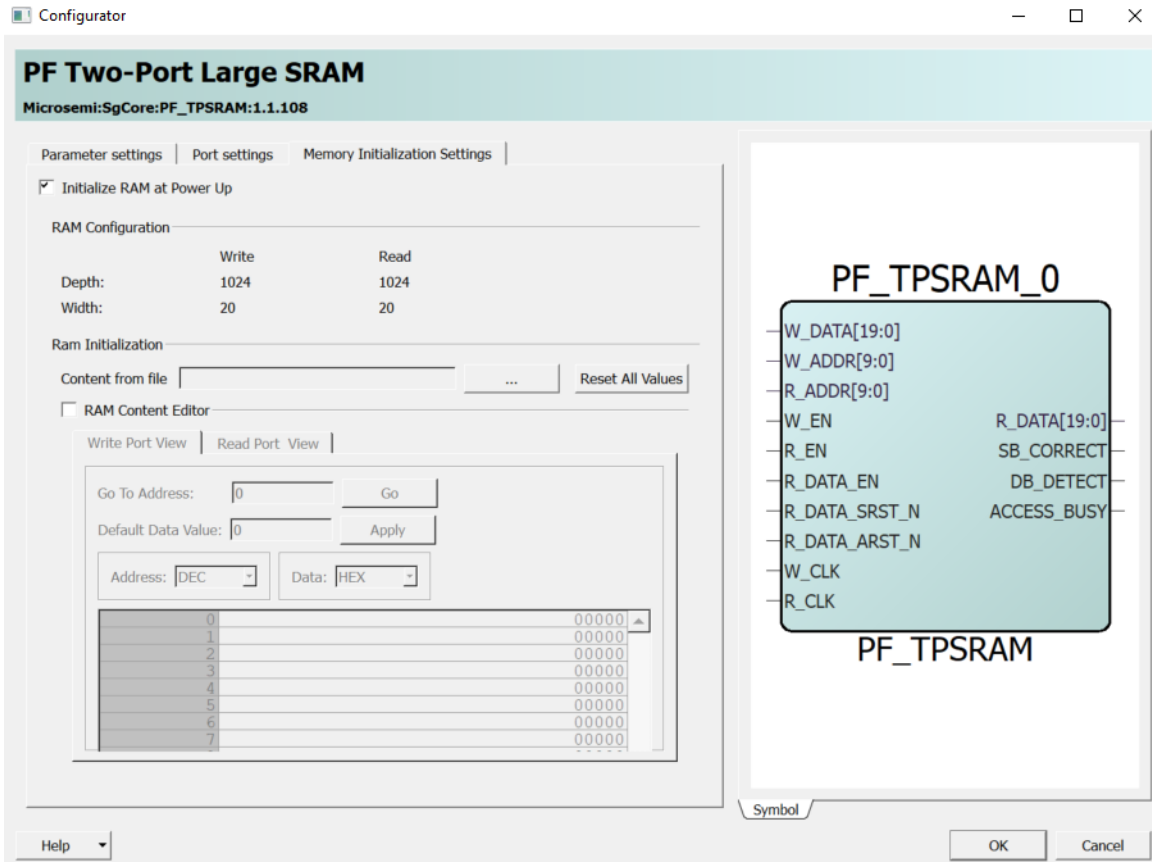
Configurator

PF Two-Port Large SRAM
Microsemi:SgCore:PF_TPSRAM:1.1.108

Parameter settings | Port settings | Memory Initialization Settings

Initialize RAM at Power Up

RAM Configuration

| | Write | Read |
|---|---|---|
| Depth: | 1024 | 1024 |
| Width: | 20 | 20 |

Ram Initialization
Content from file ... Reset All Values
RAM Content Editor

Write Port View | Read Port View

Go To Address: 0 Go
Default Data Value: 0 Apply
Address: DEC Data: HEX

| | |
|---|---|
| 0 | 00000 |
| 1 | 00000 |
| 2 | 00000 |
| 3 | 00000 |
| 4 | 00000 |
| 5 | 00000 |
| 6 | 00000 |
| 7 | 00000 |

PF_TPSRAM_0
W_DATA[19:0]
W_ADDR[9:0]
R_ADDR[9:0]
W_EN
R_EN
R_DATA_EN
R_DATA_SRST_N
R_DATA_ARST_N
W_CLK
R_CLK
R_DATA[19:0]
SB_CORRECT
DB_DETECT
ACCESS_BUSY
PF_TPSRAM

Symbol

Help OK Cancel